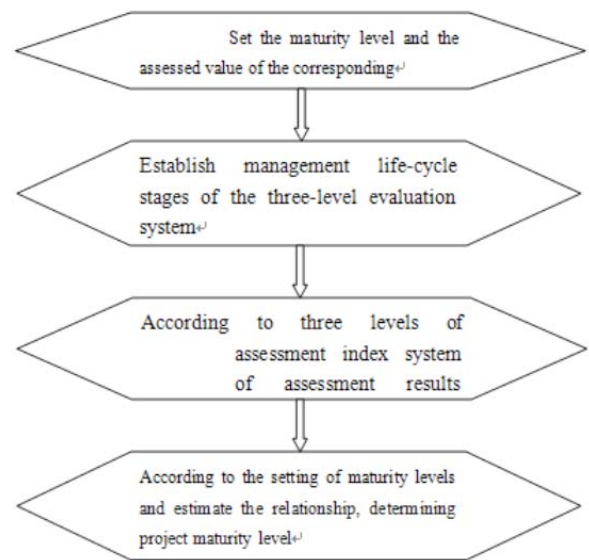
Set the maturity level and the assessed value of the corresponding

Establish management life-cycle stages of the three-level evaluation system

According to three levels of assessment index system of assessment results

According to the setting of maturity levels and estimate the relationship, determining project maturity level